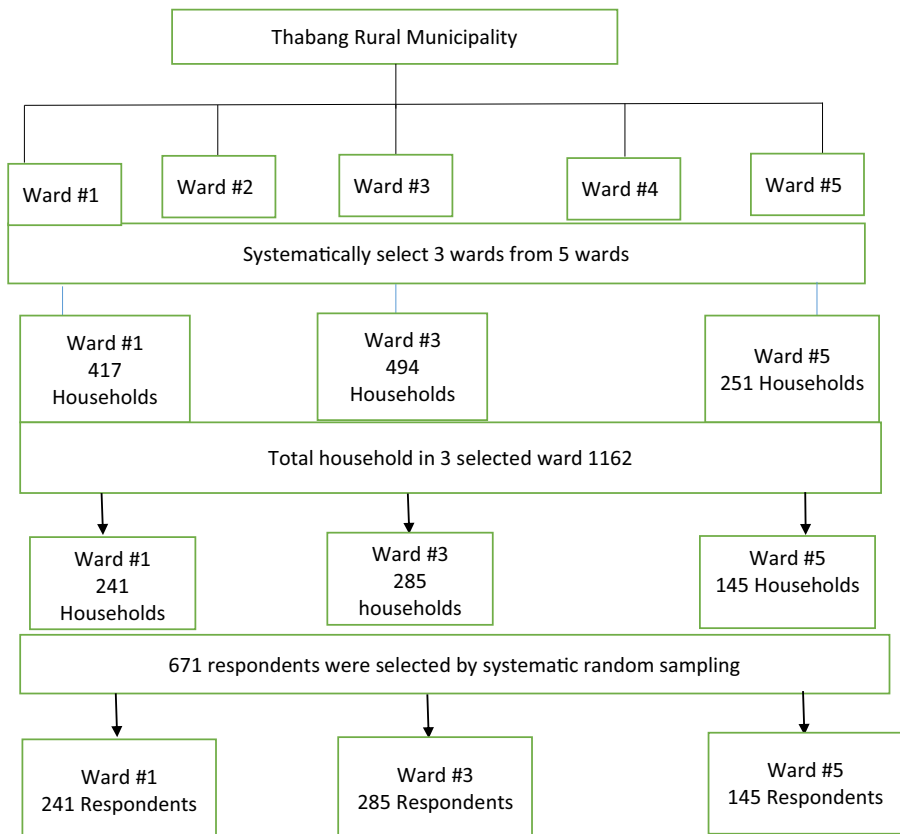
Thabang Rural Municipality

Ward #1

Ward #2

Ward #3

Ward #4

Ward #5

Systematically select 3 wards from 5 wards

Ward #1
417
Households

Ward #3
494
Households

Ward #5
251 Households

Total household in 3 selected ward 1162

Ward #1
241
Households

Ward #3
285
households

Ward #5
145 Households

671 respondents were selected by systematic random sampling

Ward #1
241 Respondents

Ward #3
285 Respondents

Ward #5
145 Respondents